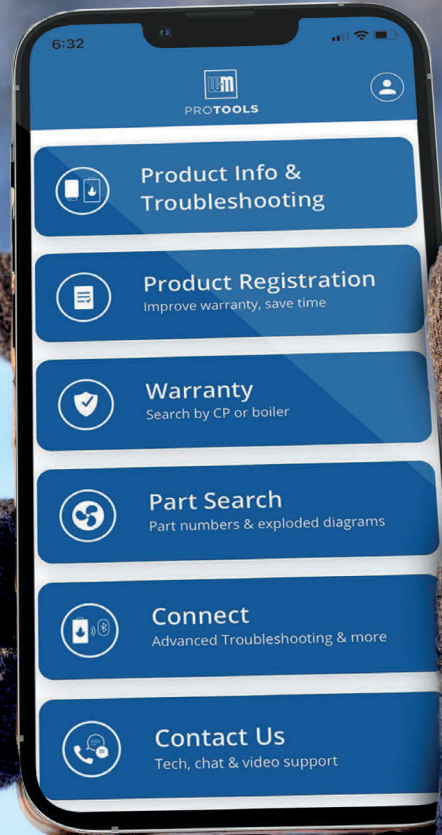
6:32

WM

PROTOOLS

Product Info & Troubleshooting

Product Registration
Improve warranty, save time

Warranty
Search by CP or boiler

Part Search
Part numbers & exploded diagrams

Connect
Advanced Troubleshooting & more

Contact Us
Tech, chat & video support